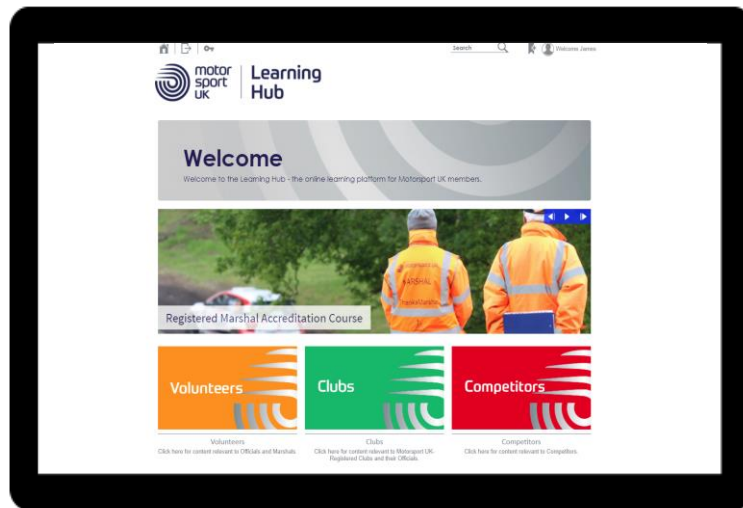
Search

Welcome James

motor sport UK | Learning Hub

Welcome

Welcome to the Learning Hub - the online learning platform for Motorsport UK members.

MARSHAL

Registered Marshal Accreditation Course

Volunteers

Clubs

Competitors

Volunteers
Click here for content relevant to Officials and Marshals.

Clubs
Click here for content relevant to Motorsport UK Registered Clubs and their Officials.

Competitors
Click here for content relevant to Competitors.